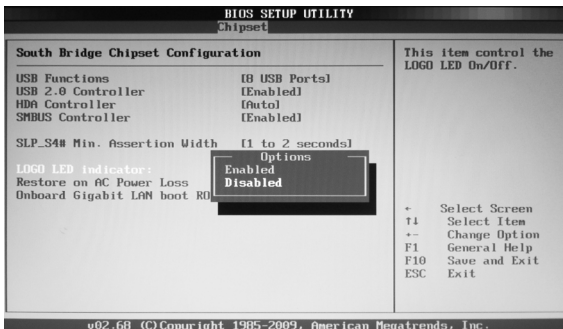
BIOS SETUP UTILITY
Chipset

South Bridge Chipset Configuration

USB Functions [8 USB Ports]
USB 2.0 Controller [Enabled]
HDA Controller [Auto]
SMBUS Controller [Enabled]

SLP_S4# Min. Assertion Width [1 to 2 seconds]

LOGO LED indicator:
Restore on AC Power Loss
Onboard Gigabit LAN boot RO

Options
Enabled
Disabled

This item control the LOGO LED On/Off.

← Select Screen
↑↓ Select Item
+- Change Option
F1 General Help
F10 Save and Exit
ESC Exit

v02.68 (C)Copyright 1985-2009, American Megatrends, Inc.